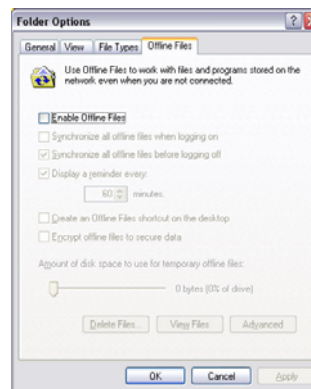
Folder Options

General View File Types Offline Files

Use Offline Files to work with files and programs stored on the network even when you are not connected.

Enable Offline Files

Synchronize all offline files when logging on

Synchronize all offline files before logging off

Display a reminder every:

60 minutes.

Create an Offline Files shortcut on the desktop

Encrypt offline files to secure data

Amount of disk space to use for temporary offline files:

0 bytes (0% of drive)

Delete Files... View Files Advanced

OK Cancel Apply